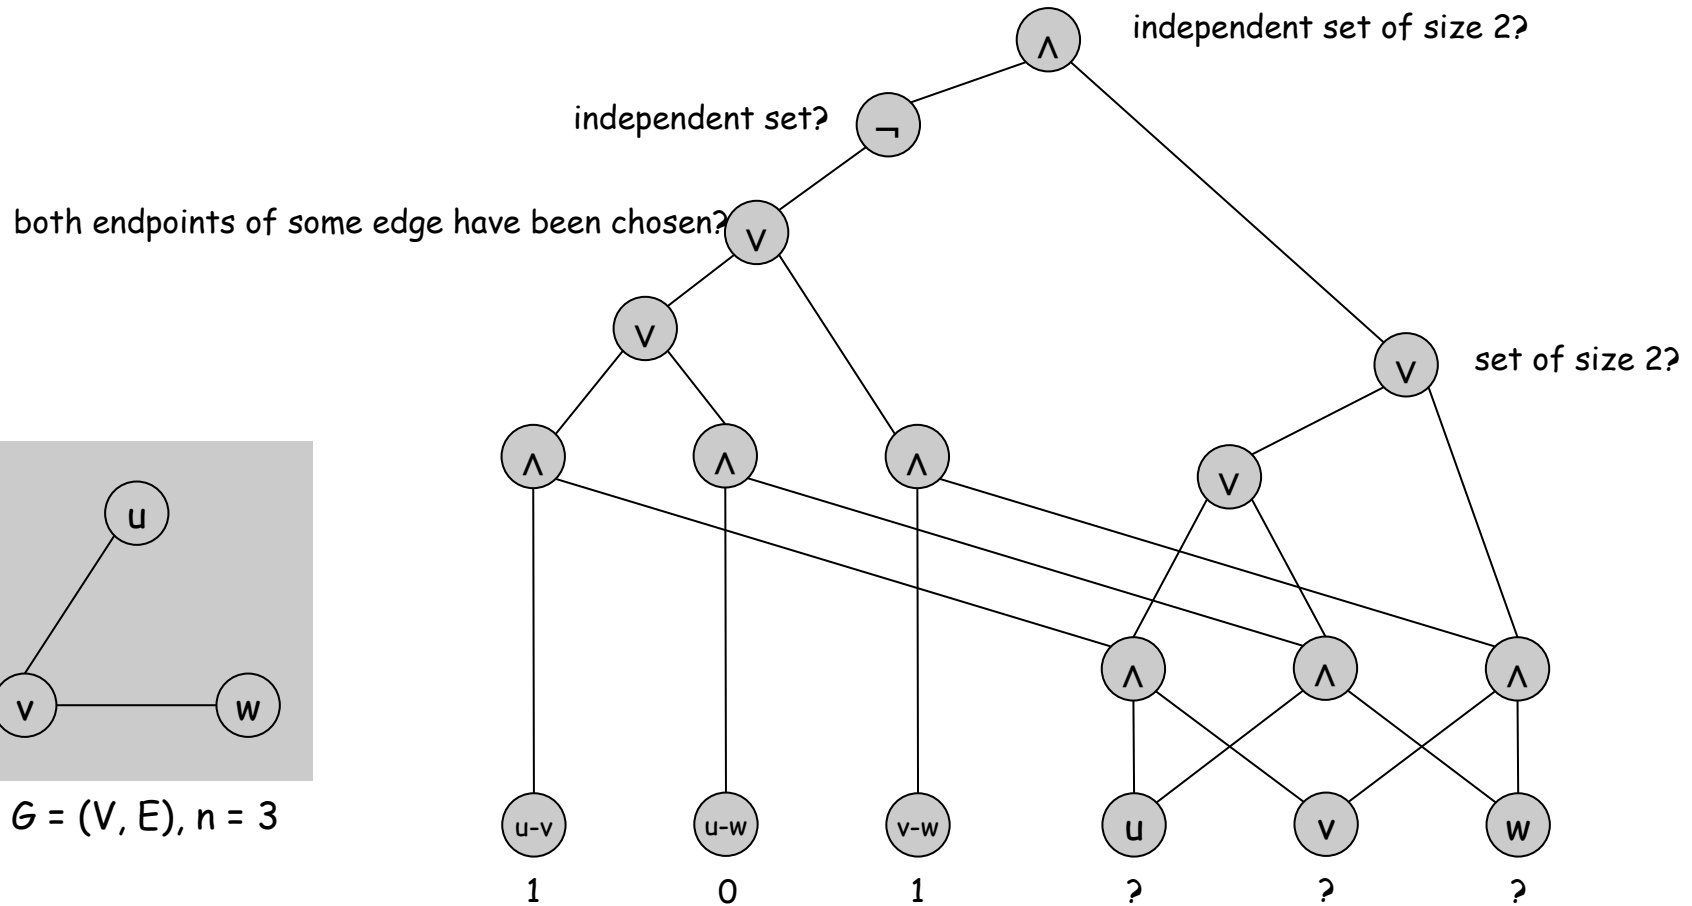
independent set of size 2?

$\wedge$

independent set?

$\neg$

both endpoints of some edge have been chosen?

$\vee$

$\vee$

$\vee$

set of size 2?

$\wedge$ $\wedge$ $\wedge$

$\vee$

$\wedge$ $\wedge$ $\wedge$

u

v w

G = (V, E), n = 3

u-v u-w v-w u v w

1 0 1 ? ? ?